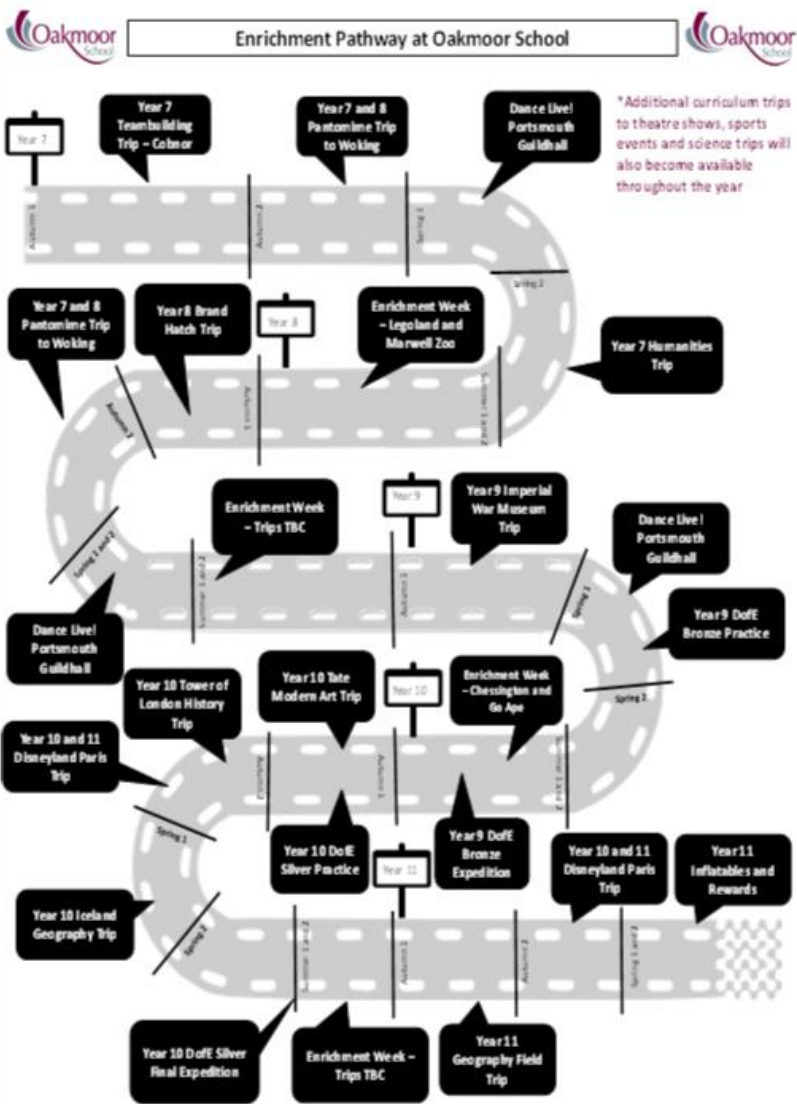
Oakmoor School

Enrichment Pathway at Oakmoor School

Oakmoor School

Year 7

Year 7 Teambuilding Trip – Cobnor

Year 7 and 8 Pantomime Trip to Woking

Dance Live! Portsmouth Guildhall

*Additional curriculum trips to theatre shows, sports events and science trips will also become available throughout the year

Autumn 1

Autumn 2

Spring 1

Spring 2

Year 7 and 8 Pantomime Trip to Woking

Year 8 Brand Hatch Trip

Year 8

Enrichment Week – Legoland and Marwell Zoo

Year 7 Humanities Trip

Autumn 2

Autumn 1

Summer 1 and 2

Spring 1 and 2

Enrichment Week – Trips TBC

Year 9

Year 9 Imperial War Museum Trip

Dance Live! Portsmouth Guildhall

Summer 1 and 2

Autumn 2

Spring 1

Year 9 DofE Bronze Practice

Dance Live! Portsmouth Guildhall

Year 10 Tower of London History Trip

Year 10 Tate Modern Art Trip

Year 10

Enrichment Week – Chessington and Go Ape

Spring 2

Year 10 and 11 Disneyland Paris Trip

Autumn 2

Autumn 1

Summer 1 and 2

Spring 1

Year 10 DofE Silver Practice

Year 9 DofE Bronze Expedition

Year 11

Year 10 and 11 Disneyland Paris Trip

Year 11 Inflatables and Rewards

Year 10 Iceland Geography Trip

Spring 2

Summer 1 and 2

Autumn 1

Autumn 2

Spring 1 and 2

Year 10 DofE Silver Final Expedition

Enrichment Week – Trips TBC

Year 11 Geography Field Trip